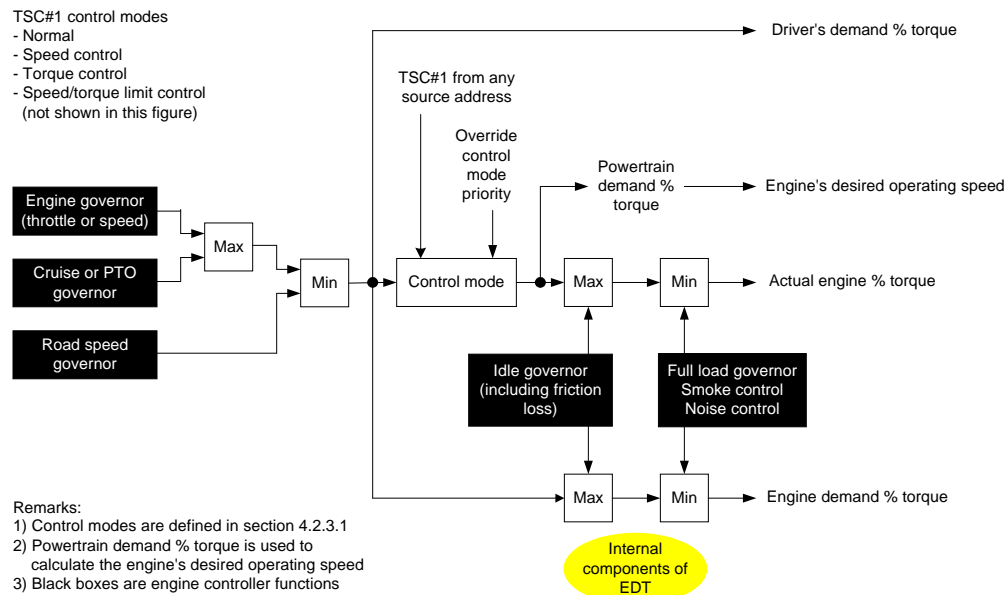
TSC#1 control modes
- Normal
- Speed control
- Torque control
- Speed/torque limit control
(not shown in this figure)

Driver's demand % torque

TSC#1 from any source address

Override control mode priority

Powertrain demand % torque

Engine's desired operating speed

Engine governor (throttle or speed)

Max

Cruise or PTO governor

Min

Control mode

Max

Min

Actual engine % torque

Road speed governor

Idle governor (including friction loss)

Full load governor
Smoke control
Noise control

Max

Min

Engine demand % torque

Remarks:
1) Control modes are defined in section 4.2.3.1
2) Powertrain demand % torque is used to calculate the engine's desired operating speed
3) Black boxes are engine controller functions

Internal components of EDT